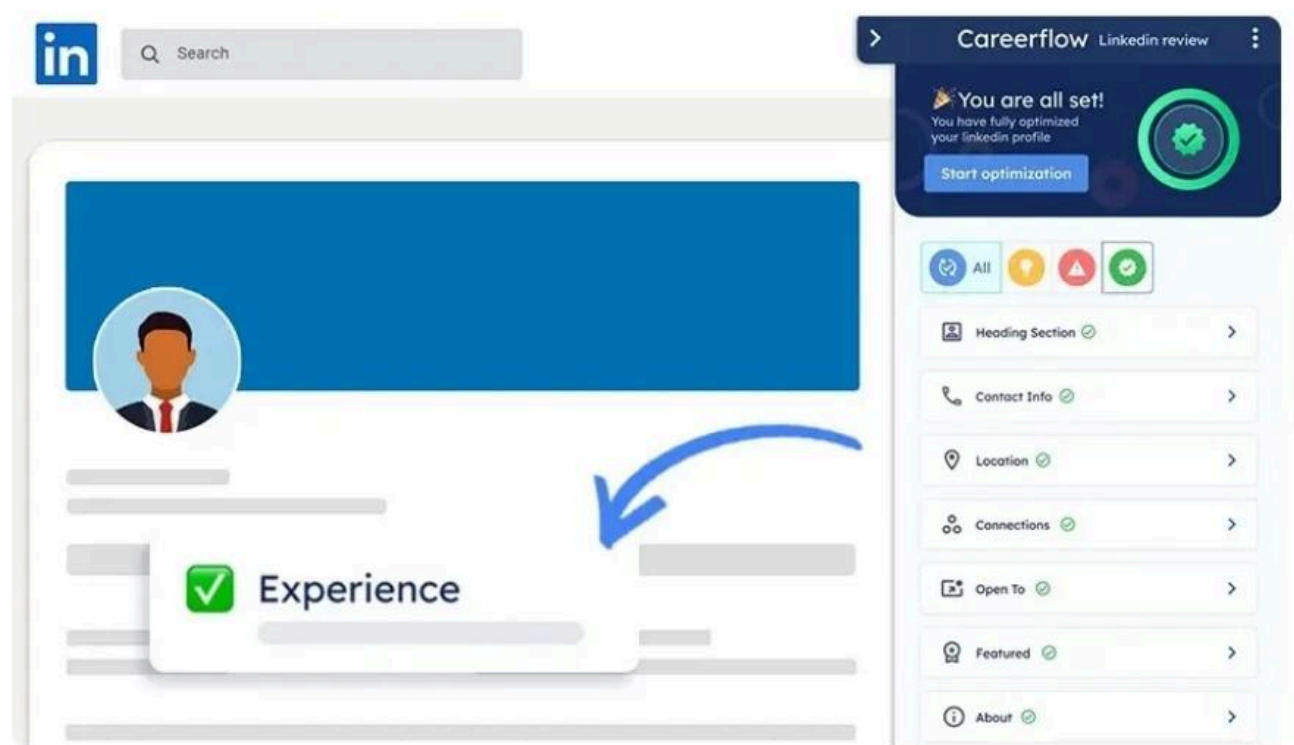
in

Search

Careerflow Linkedin review

You are all set!
You have fully optimized your linkedin profile

Start optimization

All

Heading Section

Contact Info

Location

Connections

Open To

Featured

About

Experience